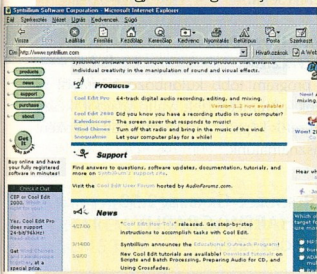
Syntrillium Software Corporation - Microsoft Internet Explorer

Fájl Szerkesztés Nézet Ugrás Kedvencek Súgó

Vissza Leállítás Frissítés Kezdőlap Keresés Kedvencek Nyomtatás Betűtípus Szerkesztés

Cím http://www.syntrillium.com Hivatkozások A Web

Syntrillium software offers unique technologies and products that enhance individual creativity in the manipulation of sound and visual effects.

products
news
support
purchase
about

Products

Cool Edit Pro 64-track digital audio recording, editing, and mixing. Version 1.2 now available!

Cool Edit 2000 Did you know you have a recording studio in your computer?

Cakewalk The screen saver that responds to music!

Wind Chimes Turn off that radio and bring in the music of the wind.

Inspiration Let your computer play for a while!

Get It
Buy online and have your fully registered software in minutes!

Check it Out

CEP or Cool Edit 2000

Yes, Cool Edit Pro does support 24-bit/96kHz! Read about it!

Get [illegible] a special price.

Support

Find answers to questions, software updates, documentation, tutorials, and more on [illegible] Support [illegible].

Visit the Cool Edit User Forum hosted by AudioForumz.com.

News

"Cool Edit Pro 1.2" released. Get step-by-step instructions to accomplish tasks with Cool Edit.

Syntrillium announces the Educational Outreach Program!

New Cool Edit tutorials are available! Download Tutorials on Scripts and Batch Processing, Preparing Audio for CD, and Using Crossfades.

Wow! 2

Hear wh

Which

New